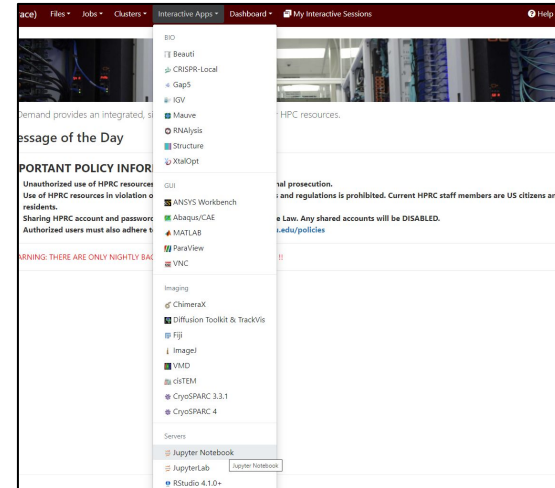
ace) Files ▾ Jobs ▾ Clusters ▾ Interactive Apps ▾ Dashboard ▾ My Interactive Sessions Help

Demand provides an integrated, si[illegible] HPC resources.

essage of the Day

PORTANT POLICY INFOR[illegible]

Unauthorized use of HPRC resources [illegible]nal prosecution.
Use of HPRC resources in violation o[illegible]s and regulations is prohibited. Current HPRC staff members are US citizens ar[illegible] residents.
Sharing HPRC account and passwor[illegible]e Law. Any shared accounts will be DISABLED.
Authorized users must also adhere t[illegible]s.edu/policies

ARNING: THERE ARE ONLY NIGHTLY BA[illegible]!!

BIO
Beauti
CRISPR-Local
Gap5
IGV
Mauve
RNAlysis
Structure
XtalOpt

GUI
ANSYS Workbench
Abaqus/CAE
MATLAB
ParaView
VNC

Imaging
ChimeraX
Diffusion Toolkit & TrackVis
Fiji
ImageJ
VMD
cisTEM
CryoSPARC 3.3.1
CryoSPARC 4

Servers
Jupyter Notebook
JupyterLab
Jupyter Notebook
RStudio 4.1.0+